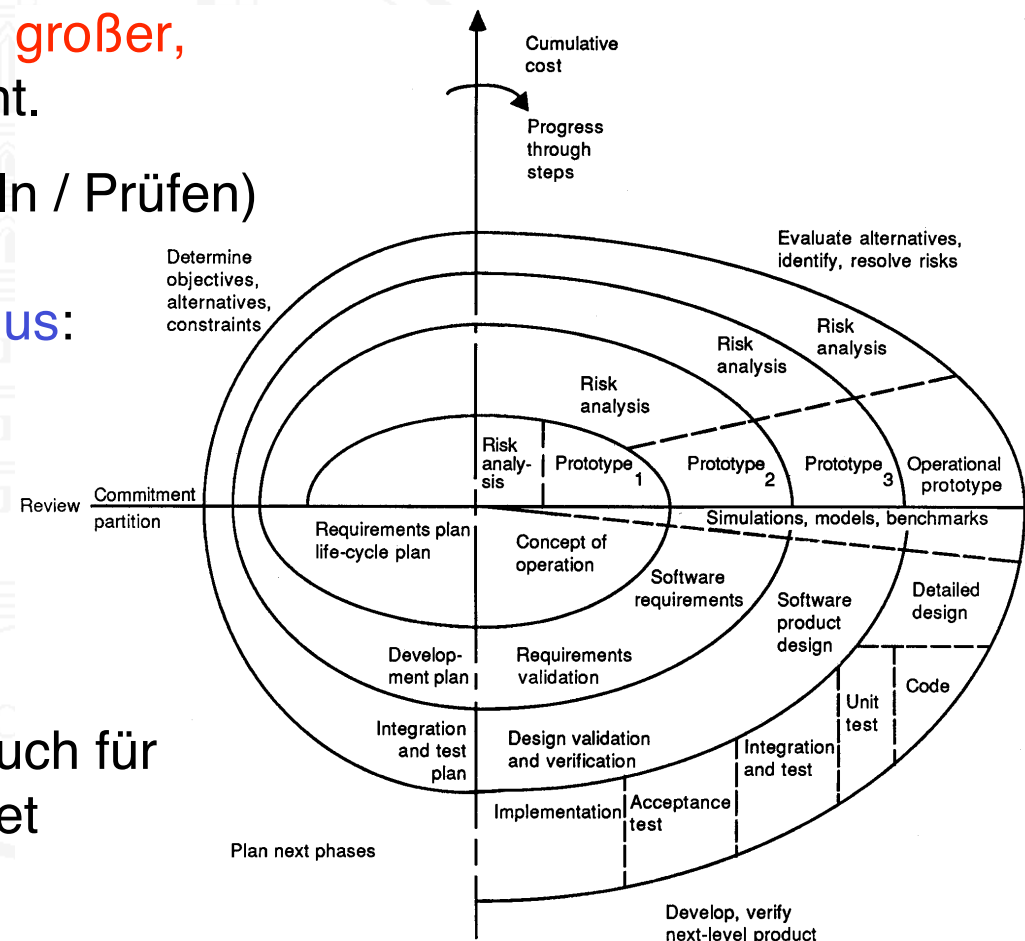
großer,
nt.

ln / Prüfen)

us:

uch für
et

Cumulative cost

Progress through steps

Determine objectives, alternatives, constraints

Evaluate alternatives, identify, resolve risks

Risk analysis

Risk analysis

Risk analysis

Risk analy-sis

Prototype 1

Prototype 2

Prototype 3

Operational prototype

Review

Commitment partition

Simulations, models, benchmarks

Requirements plan life-cycle plan

Concept of operation

Software requirements

Software product design

Detailed design

Develop-ment plan

Requirements validation

Code

Unit test

Integration and test plan

Design validation and verification

Integration and test

Implementation

Acceptance test

Plan next phases

Develop, verify next-level product